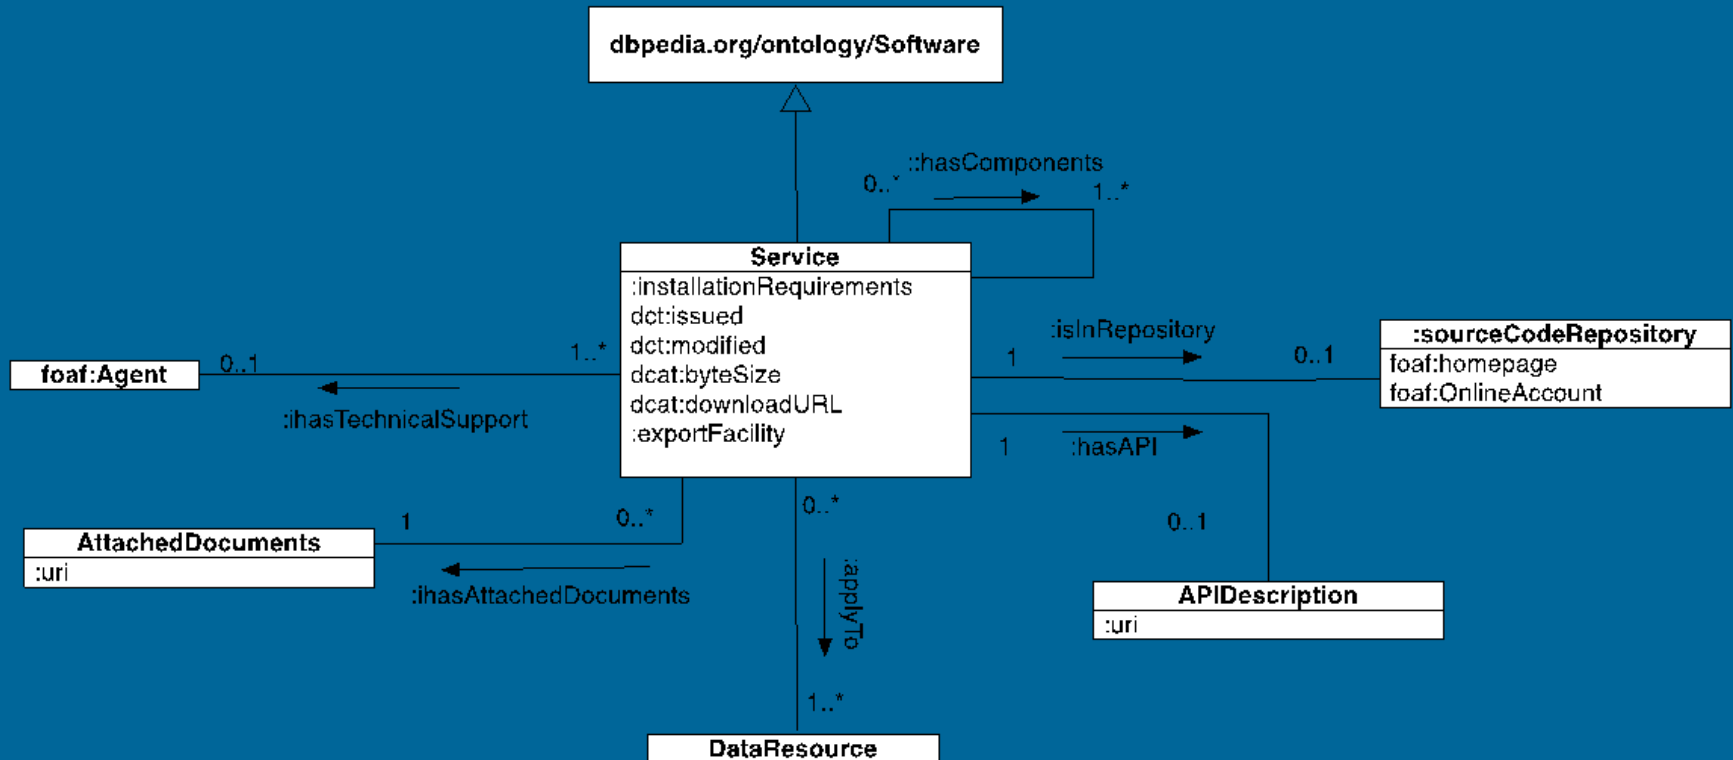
dbpedia.org/ontology/Software

::hasComponents
0..*
1..*

Service
:installationRequirements
dct:issued
dct:modified
dcat:byteSize
dcat:downloadURL
:exportFacility

foaf:Agent
0..1
1..*
:ihasTechnicalSupport

:isInRepository
1
0..1

:sourceCodeRepository
foaf:homepage
foaf:OnlineAccount

1
:hasAPI
0..1

AttachedDocuments
:uri
1
0..*
:ihasAttachedDocuments

0..*
:applyTo
1..*

APIDescription
:uri

DataResource